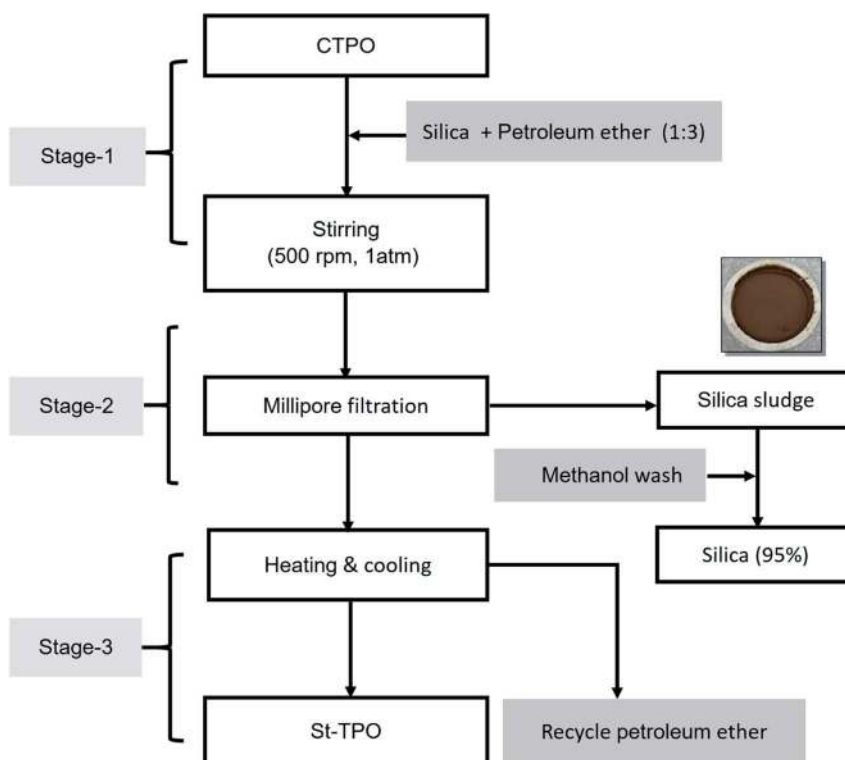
CTPO

Stage-1

Silica + Petroleum ether (1:3)

Stirring
(500 rpm, 1atm)

Stage-2

Millipore filtration

Silica sludge

Methanol wash

Silica (95%)

Stage-3

Heating & cooling

St-TPO

Recycle petroleum ether